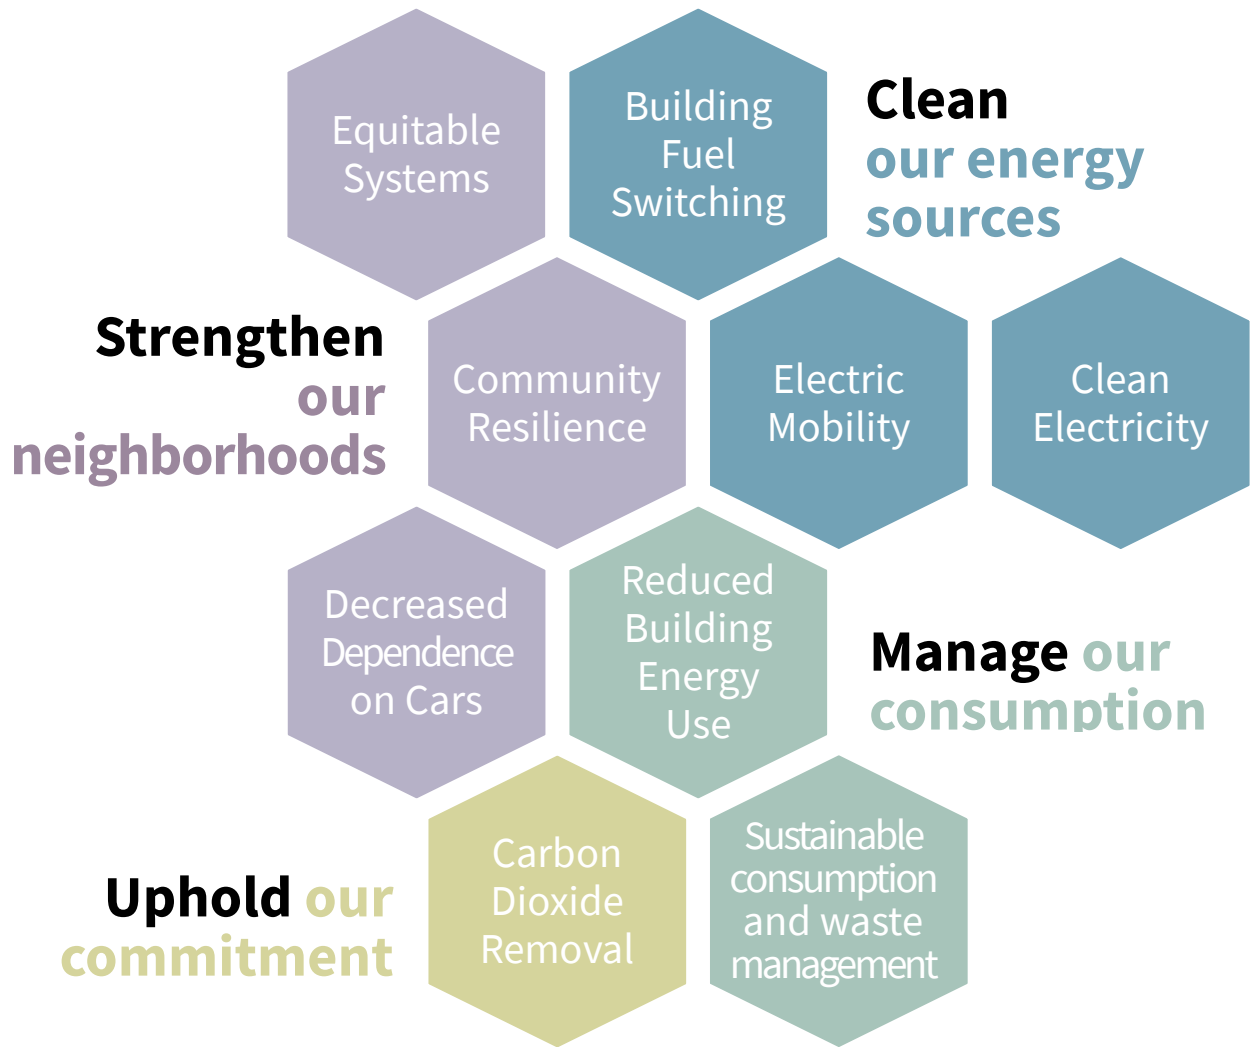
Equitable Systems

Building Fuel Switching

Clean our energy sources

Strengthen our neighborhoods

Community Resilience

Electric Mobility

Clean Electricity

Decreased Dependence on Cars

Reduced Building Energy Use

Manage our consumption

Uphold our commitment

Carbon Dioxide Removal

Sustainable consumption and waste management